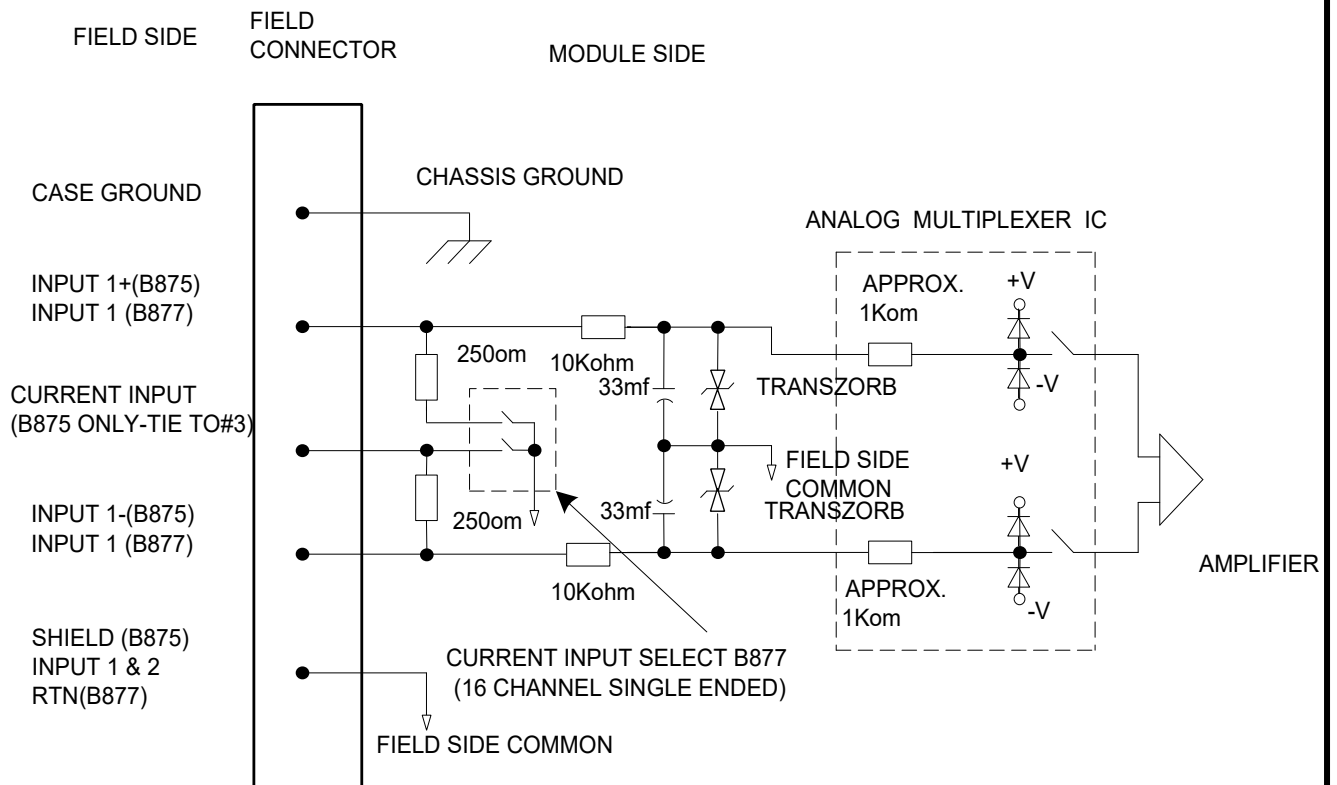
FIELD SIDE

FIELD CONNECTOR

MODULE SIDE

CASE GROUND

CHASSIS GROUND

ANALOG MULTIPLEXER IC

INPUT 1+(B875)
INPUT 1 (B877)

APPROX. 1Kom

+V

250om

10Kohm

CURRENT INPUT
(B875 ONLY-TIE TO#3)

33mf

TRANSZORB

-V

FIELD SIDE COMMON

+V

INPUT 1-(B875)
INPUT 1 (B877)

250om

33mf

TRANSZORB

AMPLIFIER

10Kohm

APPROX. 1Kom

-V

SHIELD (B875)
INPUT 1 & 2
RTN(B877)

CURRENT INPUT SELECT B877
(16 CHANNEL SINGLE ENDED)

FIELD SIDE COMMON